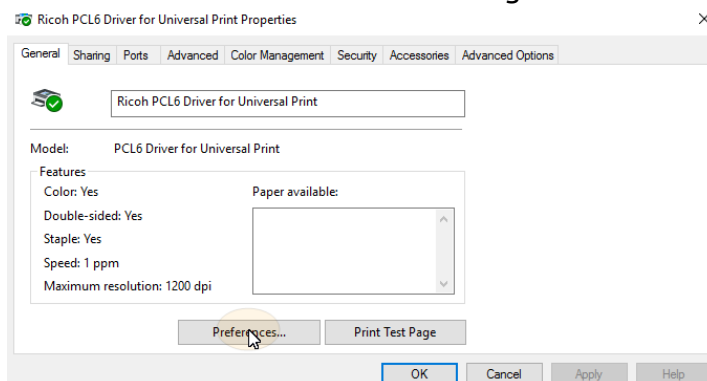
Ricoh PCL6 Driver for Universal Print Properties

×

General | Sharing | Ports | Advanced | Color Management | Security | Accessories | Advanced Options

Ricoh PCL6 Driver for Universal Print

Model: PCL6 Driver for Universal Print

Features

Color: Yes

Double-sided: Yes

Staple: Yes

Speed: 1 ppm

Maximum resolution: 1200 dpi

Paper available:

Preferences...

Print Test Page

OK

Cancel

Apply

Help